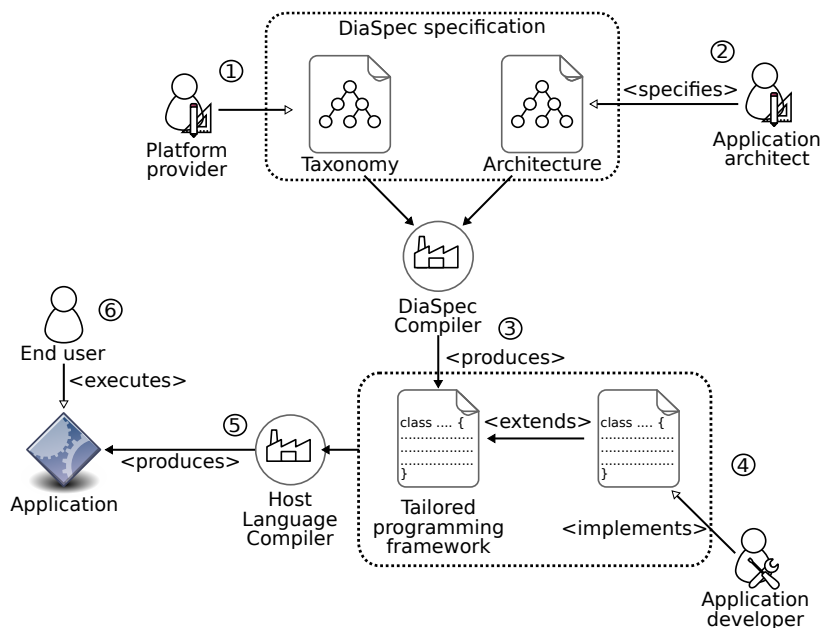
DiaSpec specification

① Platform provider

Taxonomy

Architecture

<specifies>

② Application architect

DiaSpec Compiler ③

<produces>

⑥ End user

<executes>

Application

⑤ <produces>

Host Language Compiler

class .... {
......................
......................
......................
}

<extends>

class .... {
......................
......................
......................
}

Tailored programming framework

④

<implements>

Application developer